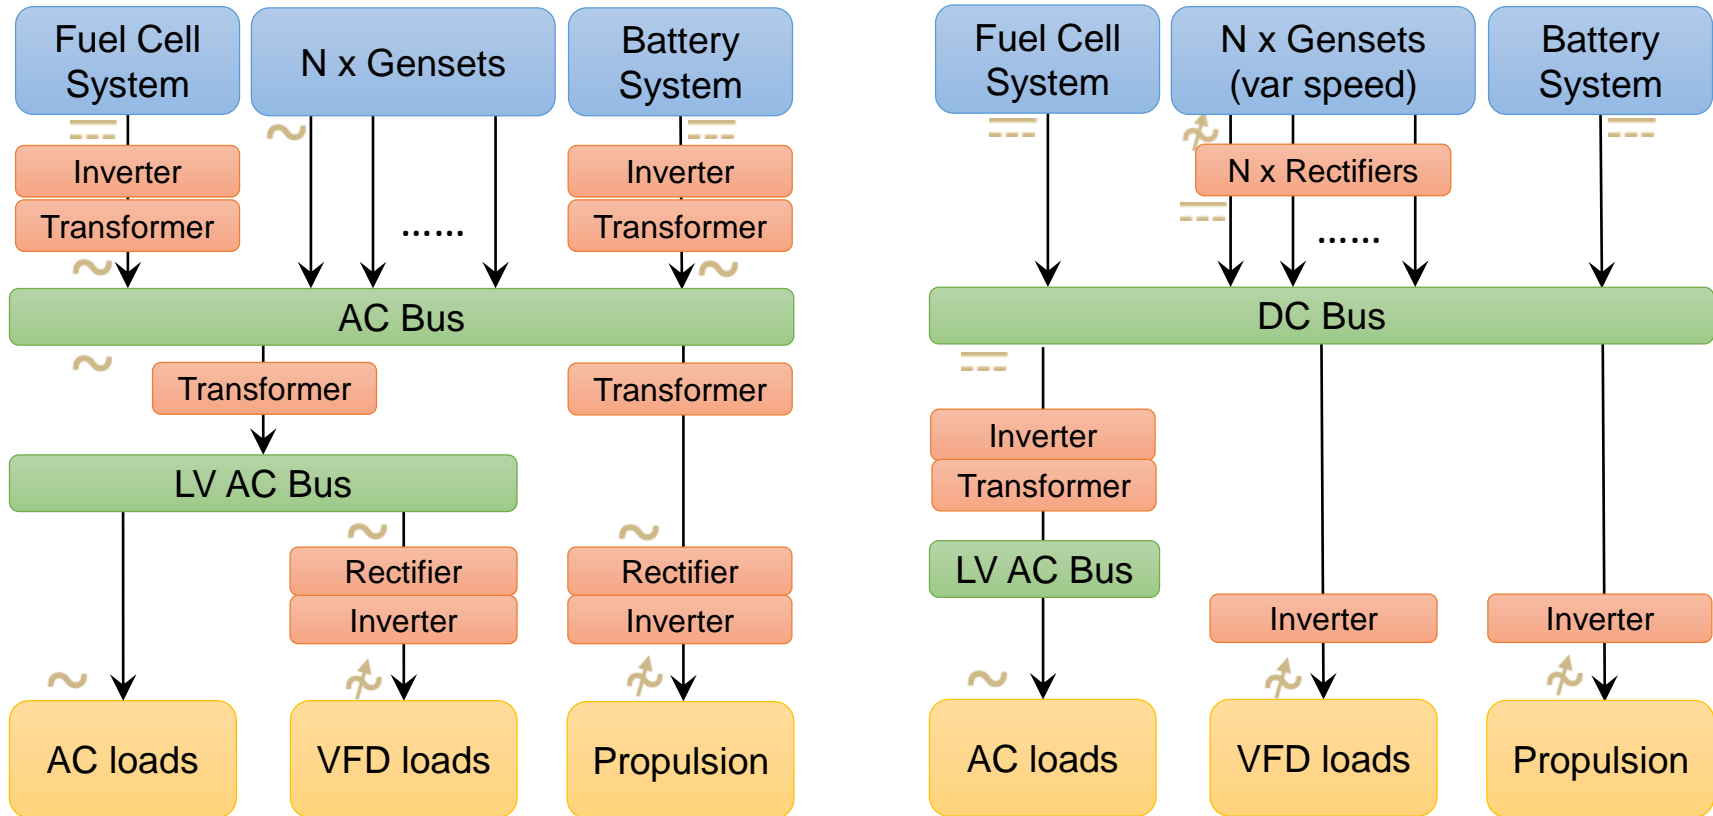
Fuel Cell System

N x Gensets

Battery System

Inverter

Transformer

......

Inverter

Transformer

AC Bus

Transformer

Transformer

LV AC Bus

Rectifier

Inverter

Rectifier

Inverter

AC loads

VFD loads

Propulsion

Fuel Cell System

N x Gensets (var speed)

Battery System

N x Rectifiers

......

DC Bus

Inverter

Transformer

LV AC Bus

Inverter

Inverter

AC loads

VFD loads

Propulsion